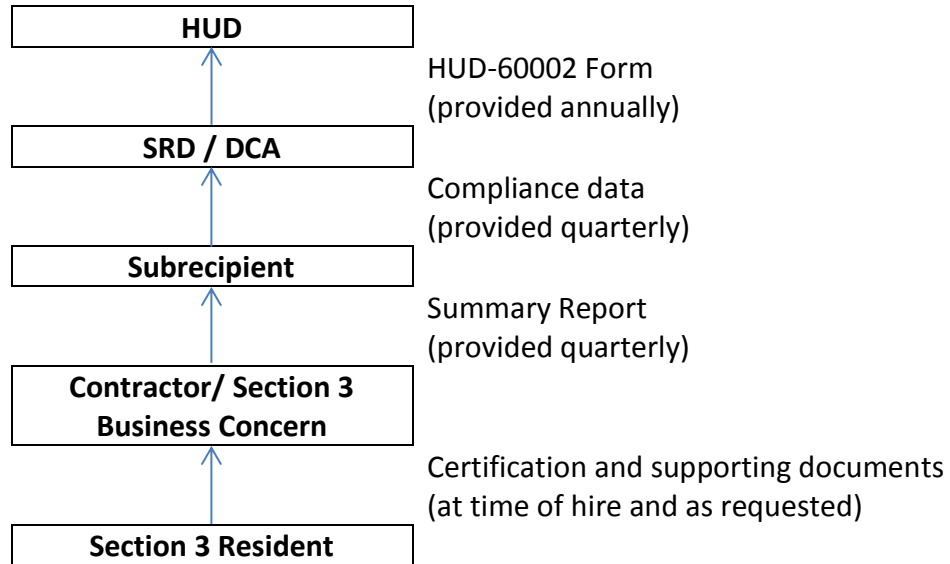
HUD

HUD-60002 Form
(provided annually)

SRD / DCA

Compliance data
(provided quarterly)

Subrecipient

Summary Report
(provided quarterly)

Contractor/ Section 3 Business Concern

Certification and supporting documents
(at time of hire and as requested)

Section 3 Resident